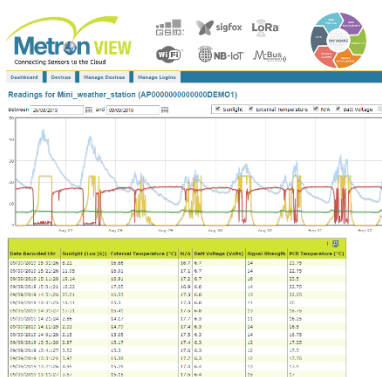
Metron VIEW
Connecting Sensors to the Cloud

GSM sigfox LoRa WiFi NB-IoT M-Bus

Dashboard | Devices | Manage Devices | Manage Logins

Readings for Mini_weather_station (AP0000000000000DEMO1)

Between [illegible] and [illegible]

Sunlight | External temperature | N/A | Batt Voltage

| Date Recorded Utc | Sunlight (Lux (k)) | External Temperature (°C) | N/A | Batt Voltage (Volts) | Signal Strength | PCB Temperature (°C) |
|---|---|---|---|---|---|---|
| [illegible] | 6.21 | 18.88 | 18.7 | 6.7 | 14 | 21.75 |
| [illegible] | 11.59 | 18.31 | 17.1 | 6.7 | 14 | 21.75 |
| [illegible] | 15.64 | 18.38 | 17.3 | 6.7 | 16 | 22.8 |
| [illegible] | 17.05 | 18.56 | 18.5 | 6.6 | 14 | 22.75 |
| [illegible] | 21.31 | 19.37 | 17.5 | 6.6 | 14 | 23.75 |
| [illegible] | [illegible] | 18.19 | 17.4 | 6.4 | 14 | 22.75 |
| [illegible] | 26.09 | 20.81 | 17.4 | 6.4 | 14 | 22.75 |
| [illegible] | 13.2 | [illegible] | 17.6 | 6.8 | 14 | 20.25 |
| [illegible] | 3.03 | 18.72 | 17.4 | 6.3 | 14 | 18.5 |
| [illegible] | 2.29 | 17.09 | 17.1 | 6.3 | 14 | 17.5 |
| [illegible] | 3.52 | 16.99 | 17.4 | 6.3 | 14 | 17.25 |
| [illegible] | 5.57 | 15.59 | 17.5 | 6.3 | 14 | 17.75 |
| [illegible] | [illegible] | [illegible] | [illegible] | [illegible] | 14 | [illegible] |